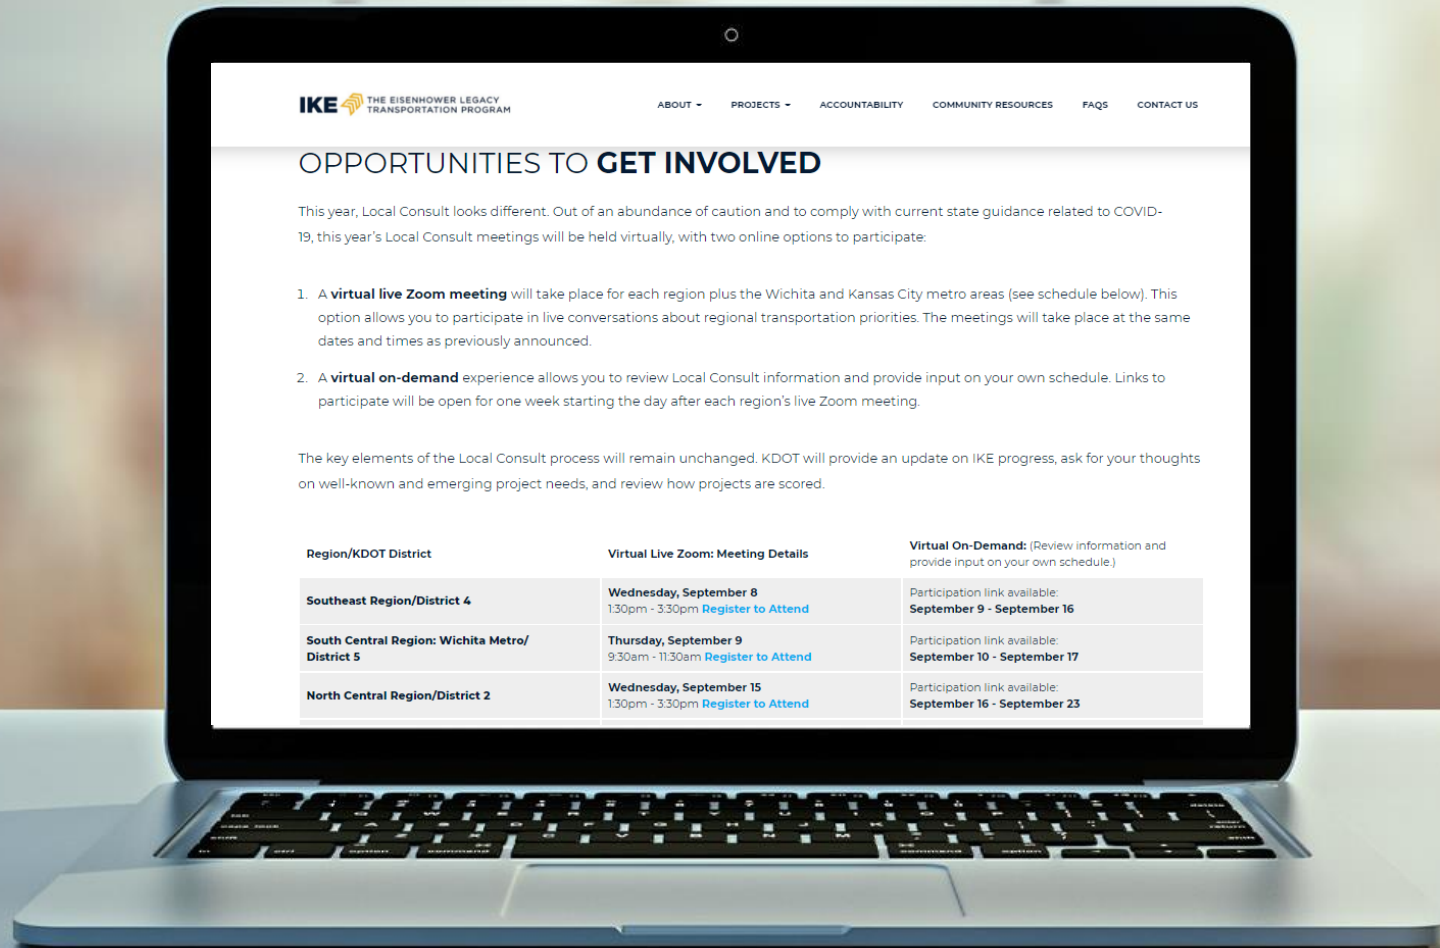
IKE THE EISENHOWER LEGACY TRANSPORTATION PROGRAM

ABOUT PROJECTS ACCOUNTABILITY COMMUNITY RESOURCES FAQS CONTACT US

OPPORTUNITIES TO GET INVOLVED

This year, Local Consult looks different. Out of an abundance of caution and to comply with current state guidance related to COVID-19, this year's Local Consult meetings will be held virtually, with two online options to participate:

1. A virtual live Zoom meeting will take place for each region plus the Wichita and Kansas City metro areas (see schedule below). This option allows you to participate in live conversations about regional transportation priorities. The meetings will take place at the same dates and times as previously announced.

2. A virtual on-demand experience allows you to review Local Consult information and provide input on your own schedule. Links to participate will be open for one week starting the day after each region's live Zoom meeting.

The key elements of the Local Consult process will remain unchanged. KDOT will provide an update on IKE progress, ask for your thoughts on well-known and emerging project needs, and review how projects are scored.

| Region/KDOT District | Virtual Live Zoom: Meeting Details | Virtual On-Demand: (Review information and provide input on your own schedule.) |
|---|---|---|
| Southeast Region/District 4 | Wednesday, September 8 1:30pm - 3:30pm Register to Attend | Participation link available: September 9 - September 16 |
| South Central Region: Wichita Metro/ District 5 | Thursday, September 9 9:30am - 11:30am Register to Attend | Participation link available: September 10 - September 17 |
| North Central Region/District 2 | Wednesday, September 15 1:30pm - 3:30pm Register to Attend | Participation link available: September 16 - September 23 |